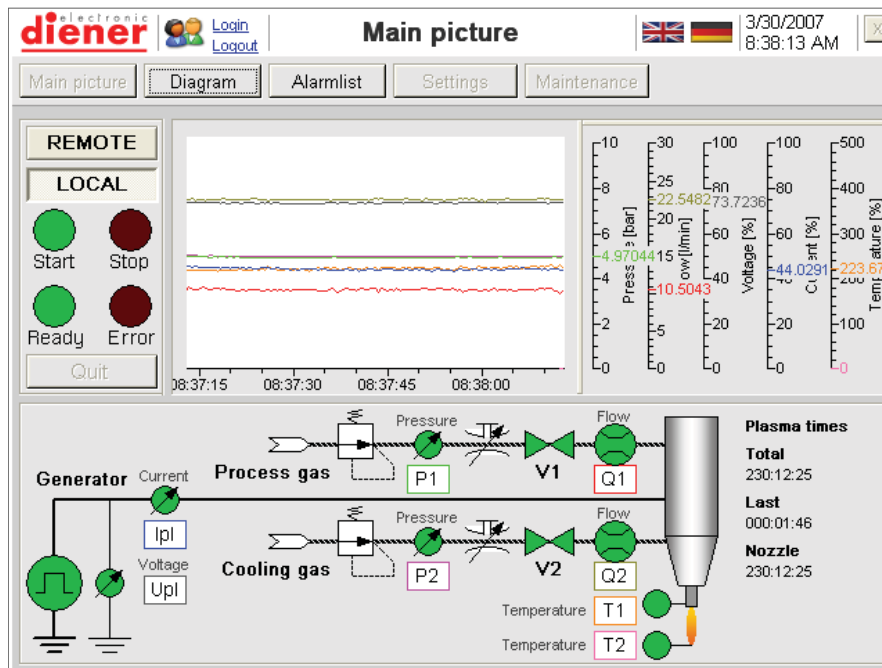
electronic diener

Login
Logout

Main picture

3/30/2007
8:38:13 AM

X

Main picture | Diagram | Alarmlist | Settings | Maintenance

REMOTE
LOCAL
Start
Stop
Ready
Error
Quit

08:37:15 08:37:30 08:37:45 08:38:00

10 8 6 4 2 0
Pressure [bar]
4.97044

30 25 20 15 10 5 0
Flow [l/min]
22.5482
10.5043

100 80 60 40 20 0
Voltage [%]
73.7236

100 80 60 40 20 0
Current [%]
44.0291

500 400 300 200 100 0
Temperature [%]
223.67
0

Generator
Current
Ipl
Voltage
Upl

Process gas
Pressure
P1
V1
Flow
Q1

Cooling gas
Pressure
P2
V2
Flow
Q2

Temperature
T1
Temperature
T2

Plasma times
Total
230:12:25
Last
000:01:46
Nozzle
230:12:25